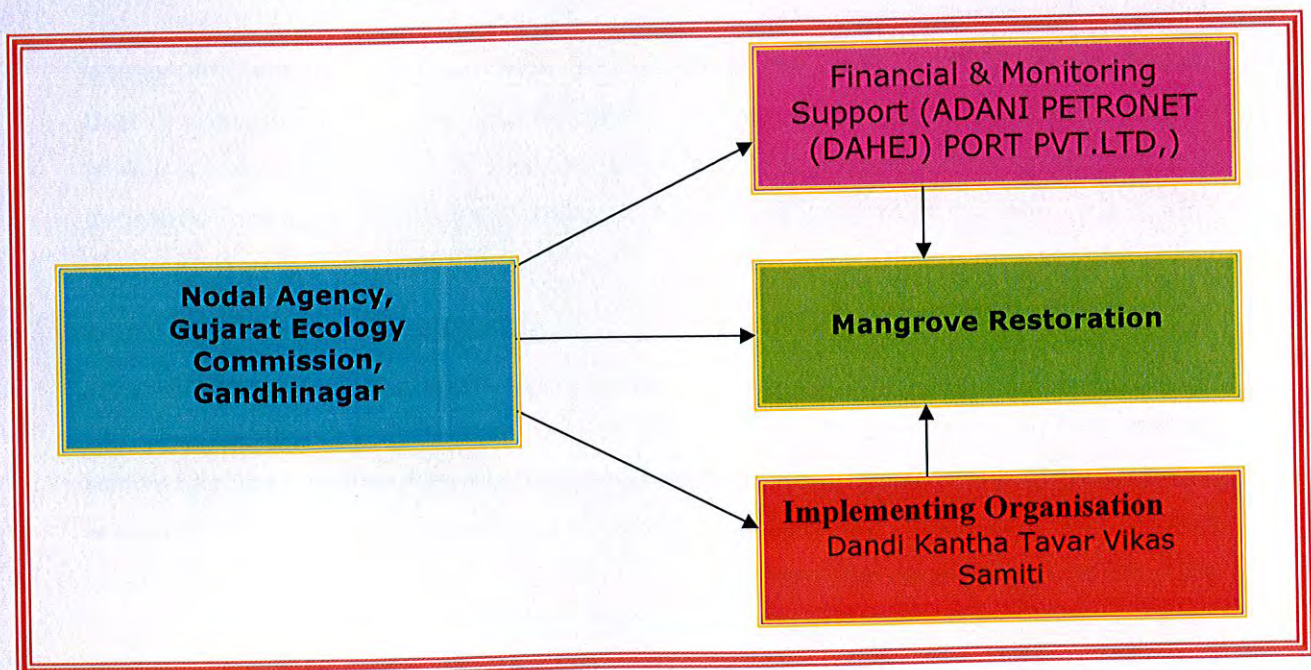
Financial & Monitoring Support (ADANI PETRONET (DAHEJ) PORT PVT.LTD,)

Nodal Agency, Gujarat Ecology Commission, Gandhinagar

Mangrove Restoration

Implementing Organisation
Dandi Kantha Tavar Vikas Samiti